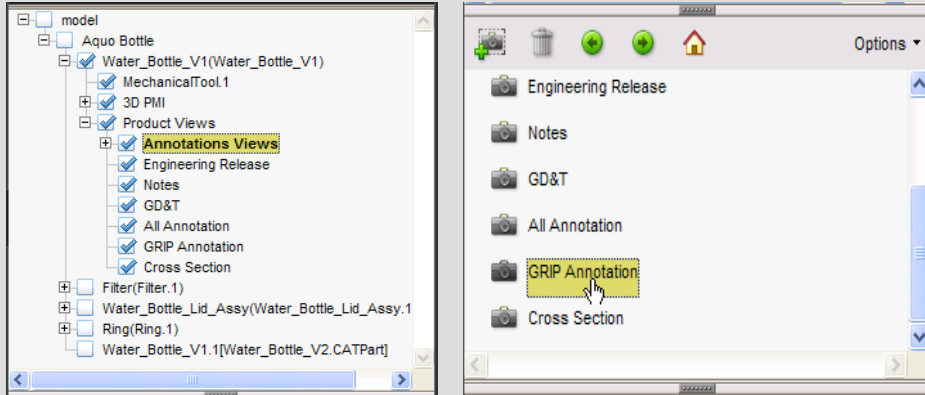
model
Aquo Bottle
Water_Bottle_V1(Water_Bottle_V1)
MechanicalTool.1
3D PMI
Product Views
Annotations Views
Engineering Release
Notes
GD&T
All Annotation
GRIP Annotation
Cross Section
Filter(Filter.1)
Water_Bottle_Lid_Assy(Water_Bottle_Lid_Assy.1
Ring(Ring.1)
Water_Bottle_V1.1[Water_Bottle_V2.CATPart]

Options
Engineering Release
Notes
GD&T
All Annotation
GRIP Annotation
Cross Section